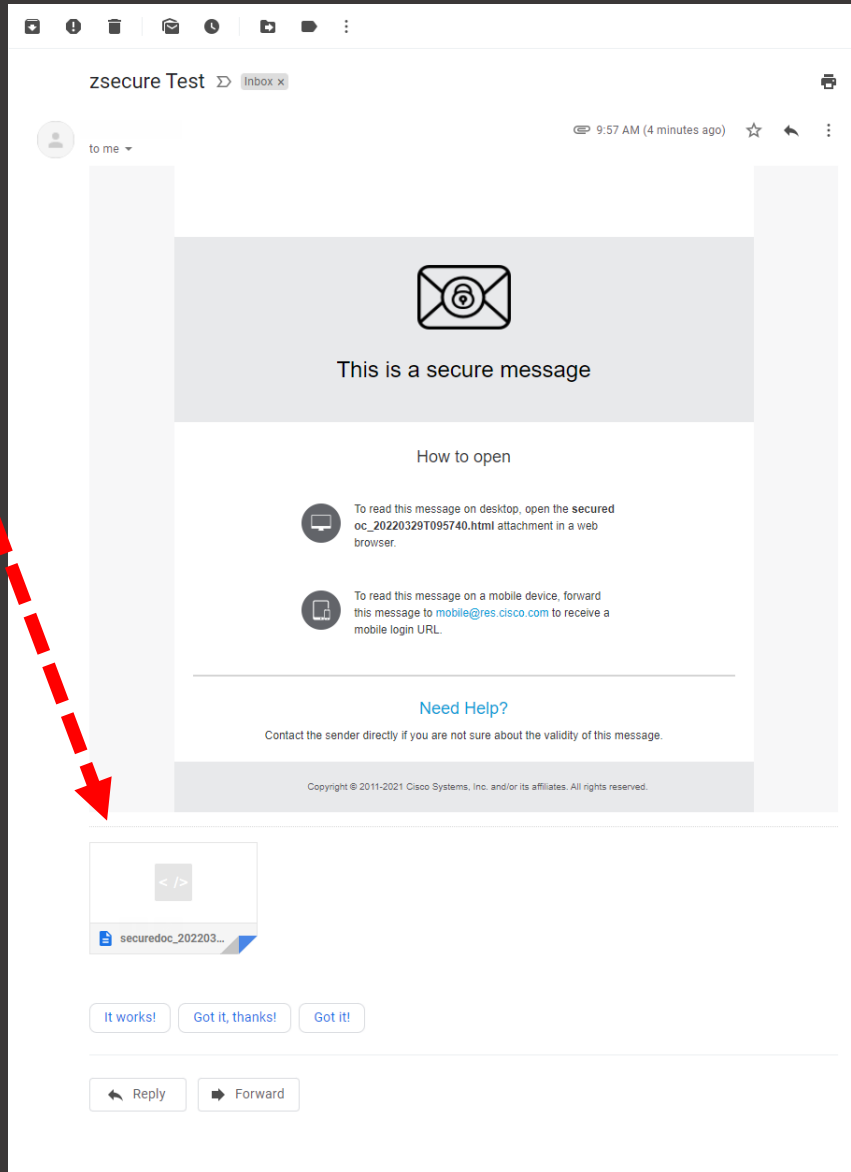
zsecure Test Inbox ×

to me

9:57 AM (4 minutes ago)

This is a secure message

How to open

To read this message on desktop, open the **securedoc_20220329T095740.html** attachment in a web browser.

To read this message on a mobile device, forward this message to mobile@res.cisco.com to receive a mobile login URL.

Need Help?

Contact the sender directly if you are not sure about the validity of this message.

Copyright © 2011-2021 Cisco Systems, Inc. and/or its affiliates. All rights reserved.

< />

securedoc_202203...

It works!

Got it, thanks!

Got it!

Reply

Forward